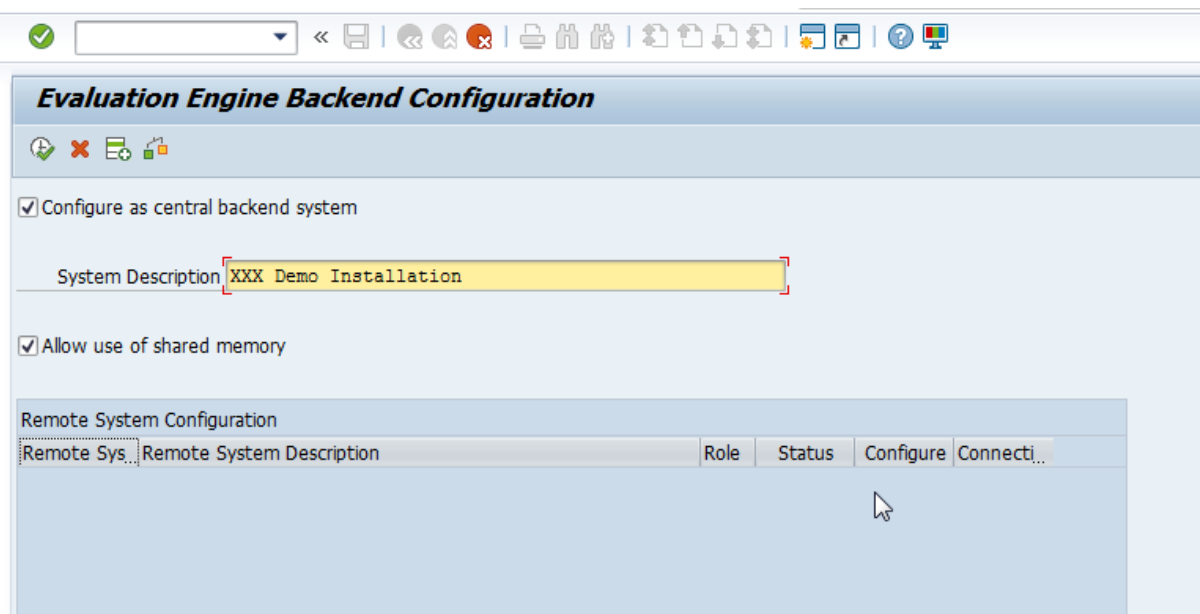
Evaluation Engine Backend Configuration

Configure as central backend system

System Description XXX Demo Installation

Allow use of shared memory

Remote System Configuration

| Remote Sys... | Remote System Description | Role | Status | Configure | Connecti... |
|---|---|---|---|---|---|